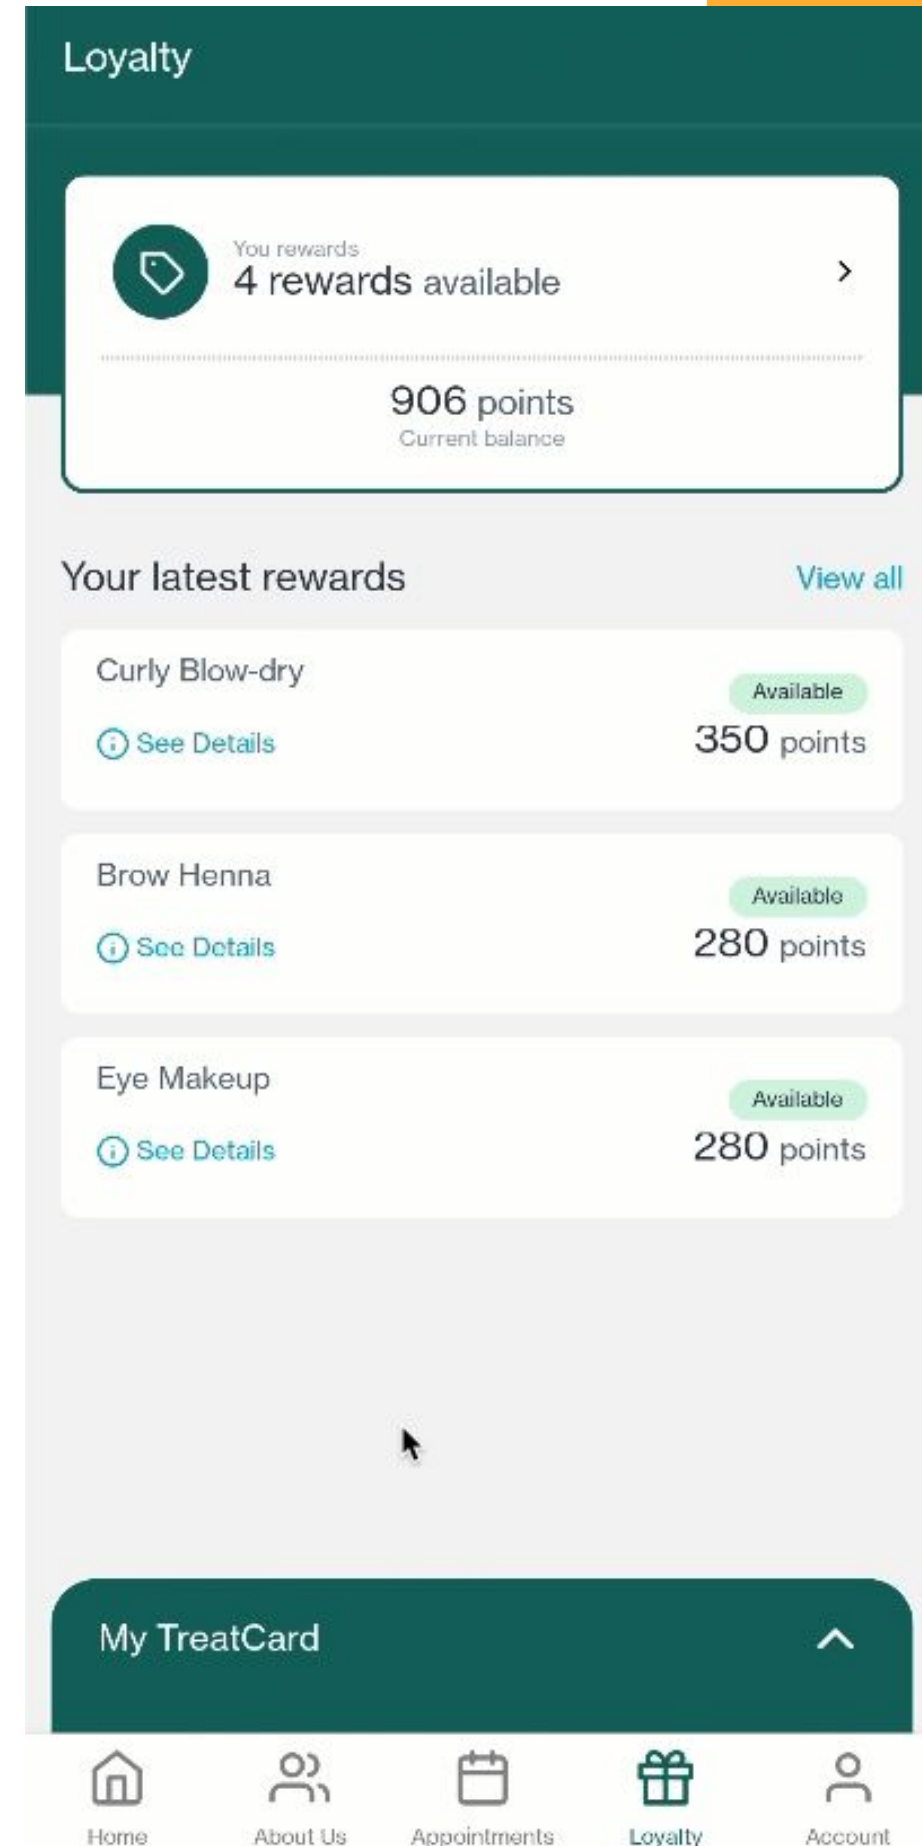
Loyalty

You rewards
4 rewards available

906 points
Current balance

Your latest rewards

View all

Curly Blow-dry
See Details
Available
350 points

Brow Henna
See Details
Available
280 points

Eye Makeup
See Details
Available
280 points

My TreatCard

Home
About Us
Appointments
Loyalty
Account